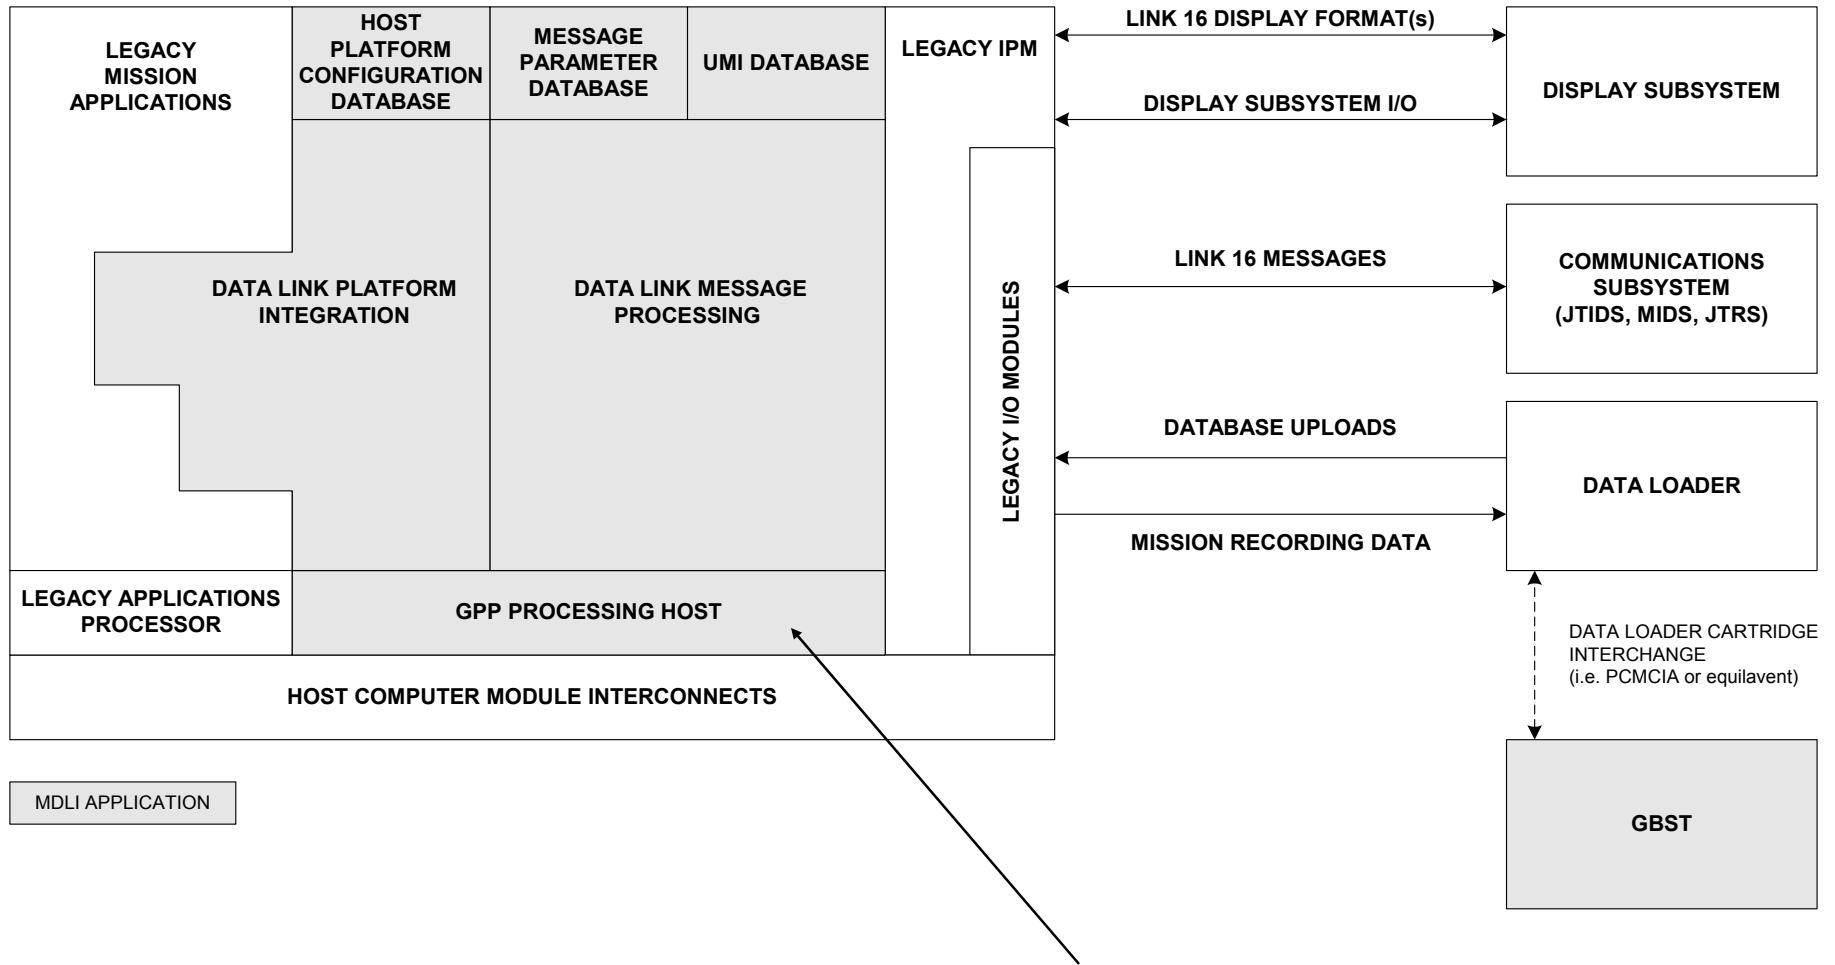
LEGACY MISSION APPLICATIONS

HOST PLATFORM CONFIGURATION DATABASE

MESSAGE PARAMETER DATABASE

UMI DATABASE

LEGACY IPM

LINK 16 DISPLAY FORMAT(s)

DISPLAY SUBSYSTEM I/O

DISPLAY SUBSYSTEM

DATA LINK PLATFORM INTEGRATION

DATA LINK MESSAGE PROCESSING

LEGACY I/O MODULES

LINK 16 MESSAGES

COMMUNICATIONS SUBSYSTEM (JTIDS, MIDS, JTRS)

DATABASE UPLOADS

DATA LOADER

MISSION RECORDING DATA

LEGACY APPLICATIONS PROCESSOR

GPP PROCESSING HOST

HOST COMPUTER MODULE INTERCONNECTS

DATA LOADER CARTRIDGE INTERCHANGE (i.e. PCMCIA or equilavent)

MDLI APPLICATION

GBST